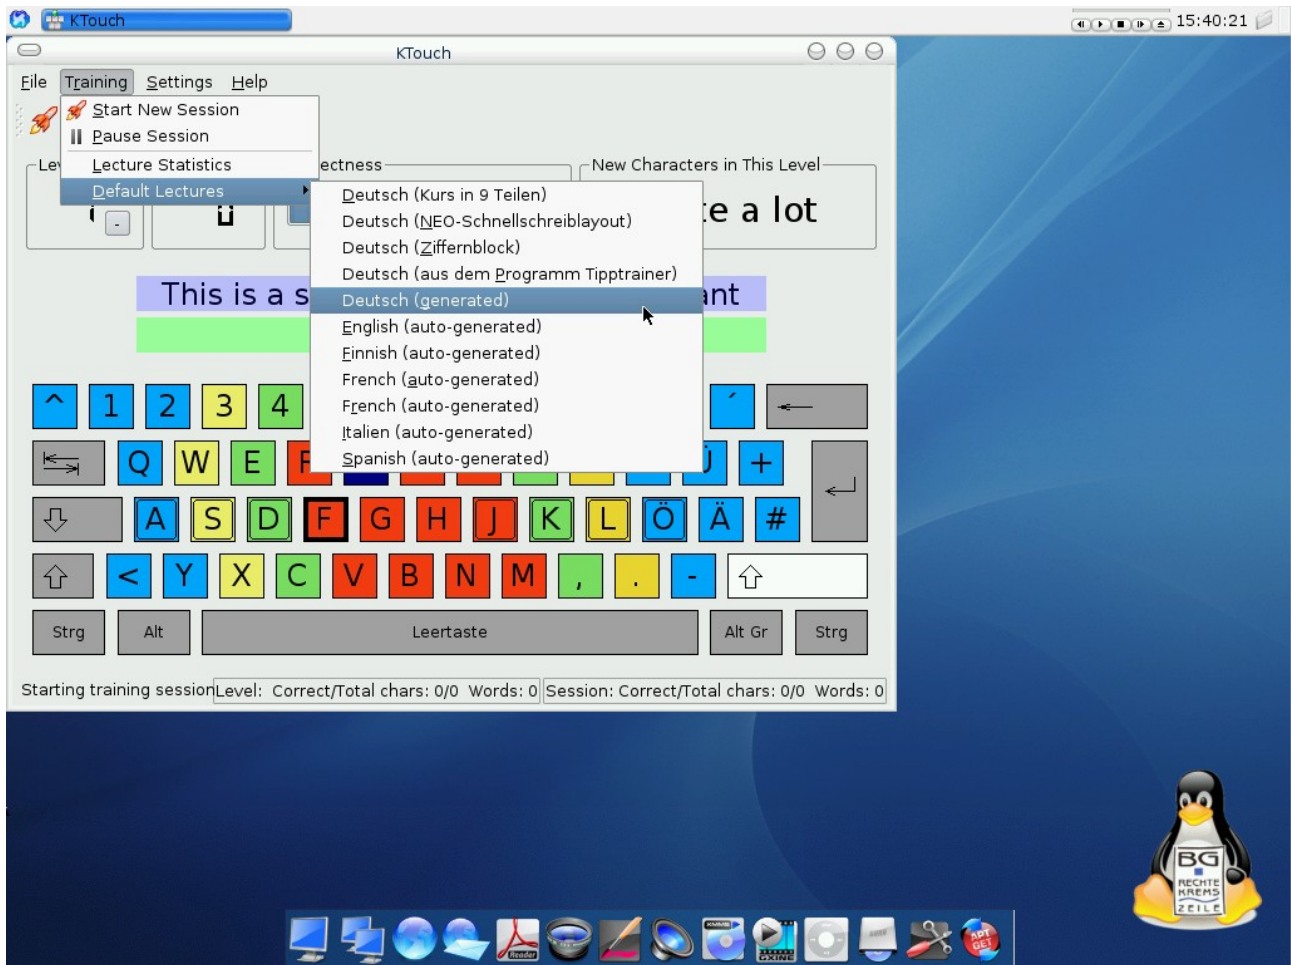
KTouch

15:40:21

KTouch

File Training Settings Help

Start New Session
Pause Session
Lecture Statistics
Default Lectures

Le

ectness

New Characters in This Level

te a lot

Deutsch (Kurs in 9 Teilen)
Deutsch (NEO-Schnellschreiblayout)
Deutsch (Ziffernblock)
Deutsch (aus dem Programm Tipptrainer)
Deutsch (generated)
English (auto-generated)
Finnish (auto-generated)
French (auto-generated)
French (auto-generated)
Italien (auto-generated)
Spanish (auto-generated)

This is a s

ant

^ 1 2 3 4

´

Q W E F

+

A S D F G H J K L Ö Ä #

< Y X C V B N M , . -

Strg Alt Leertaste Alt Gr Strg

Starting training session Level: Correct/Total chars: 0/0 Words: 0 Session: Correct/Total chars: 0/0 Words: 0

BG
RECHTE
KREMS
ZEILE

APT GET